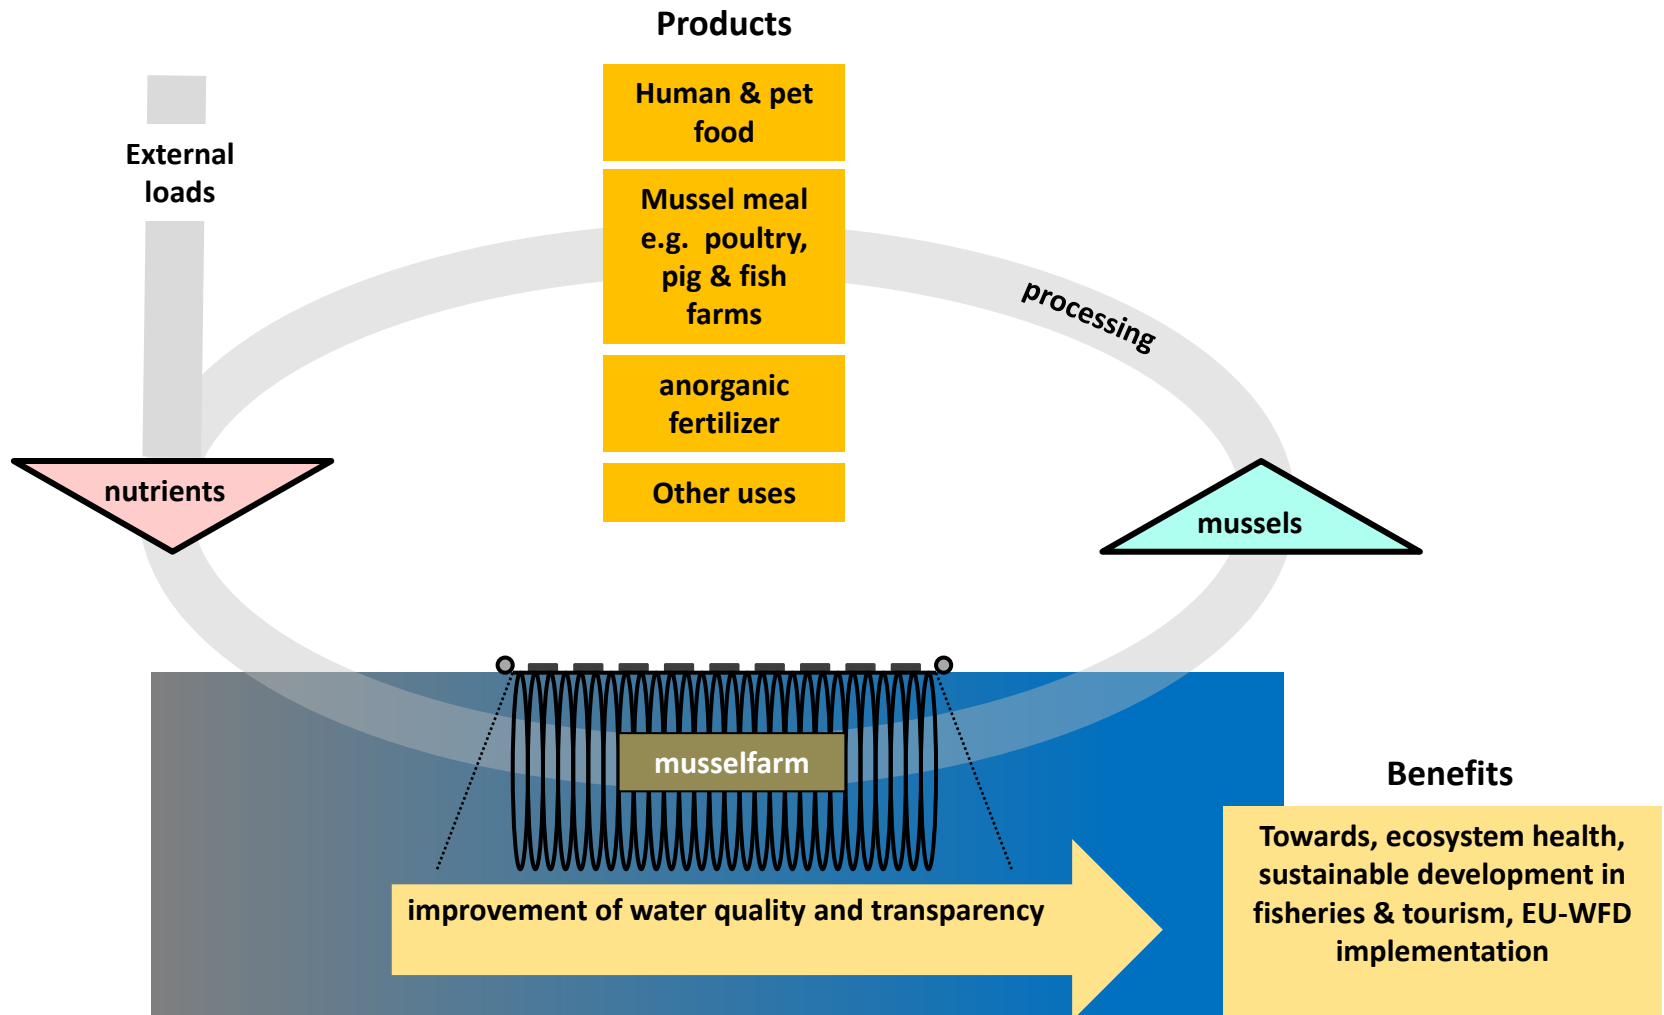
Products

Human & pet food

Mussel meal e.g. poultry, pig & fish farms

anorganic fertilizer

Other uses

External loads

processing

nutrients

mussels

musselfarm

improvement of water quality and transparency

Benefits

Towards, ecosystem health, sustainable development in fisheries & tourism, EU-WFD implementation